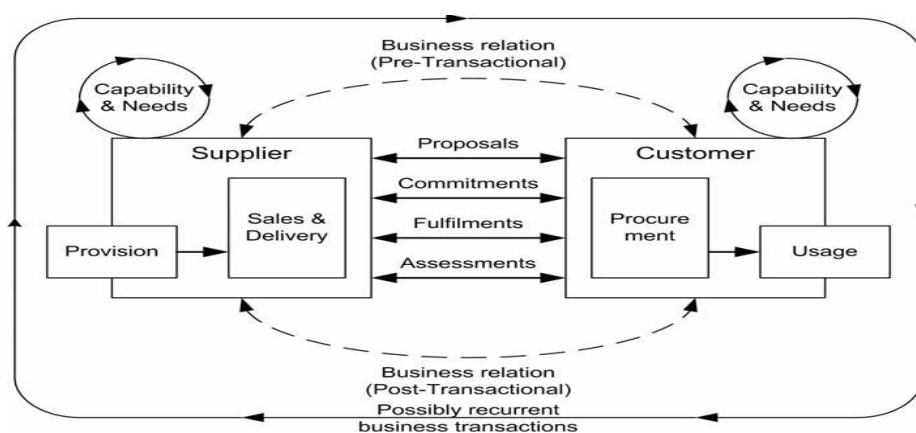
Business relation
(Pre-Transactional)

Capability & Needs

Capability & Needs

Supplier

Customer

Proposals

Commitments

Fulfilments

Assessments

Sales & Delivery

Procure ment

Provision

Usage

Business relation
(Post-Transactional)

Possibly recurrent business transactions